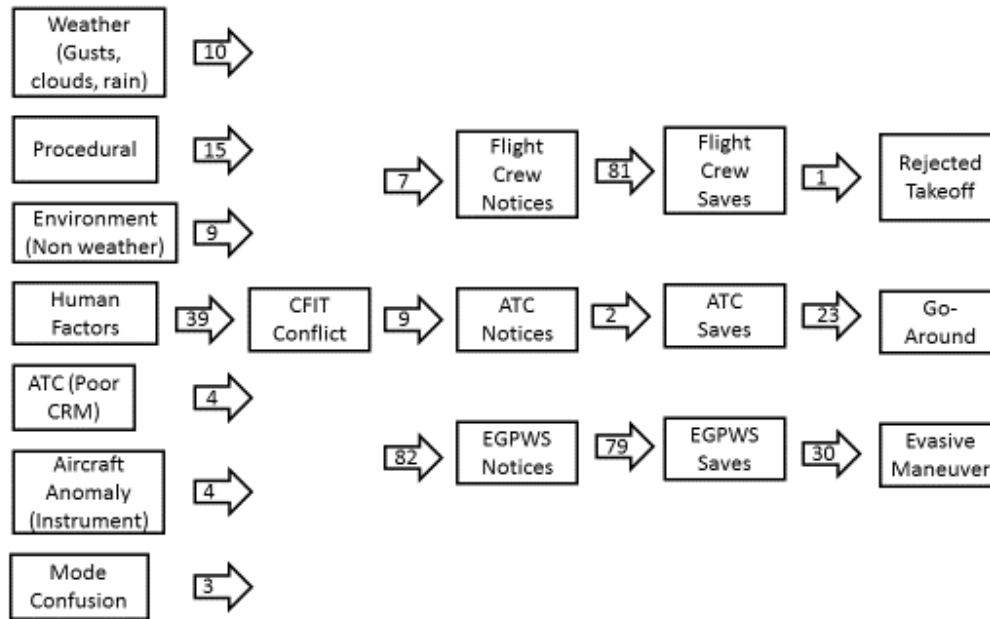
Weather (Gusts, clouds, rain)

10

Procedural

15

Environment (Non weather)

9

Human Factors

39

ATC (Poor CRM)

4

Aircraft Anomaly (Instrument)

4

Mode Confusion

3

CFIT Conflict

7

Flight Crew Notices

81

Flight Crew Saves

1

Rejected Takeoff

9

ATC Notices

2

ATC Saves

23

Go-Around

82

EGPWS Notices

79

EGPWS Saves

30

Evasive Maneuver